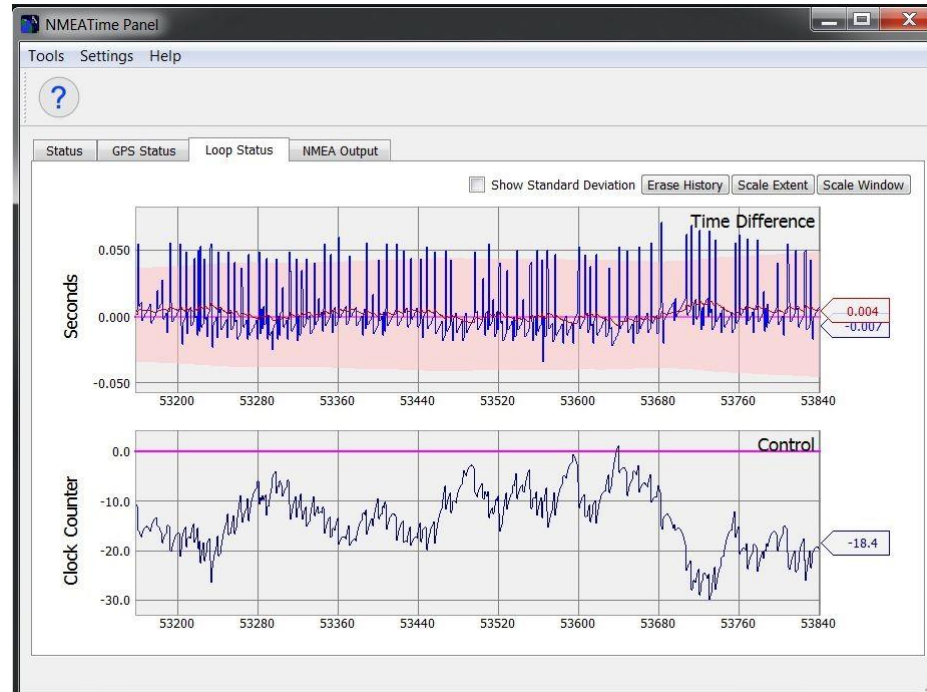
NMEATime Panel

Tools Settings Help

?

Status GPS Status Loop Status NMEA Output

Show Standard Deviation Erase History Scale Extent Scale Window

Time Difference

Seconds

0.050
0.000
-0.050

0.004
-0.007

53200 53280 53360 53440 53520 53600 53680 53760 53840

Control

Clock Counter

0.0
-10.0
-20.0
-30.0

-18.4

53200 53280 53360 53440 53520 53600 53680 53760 53840